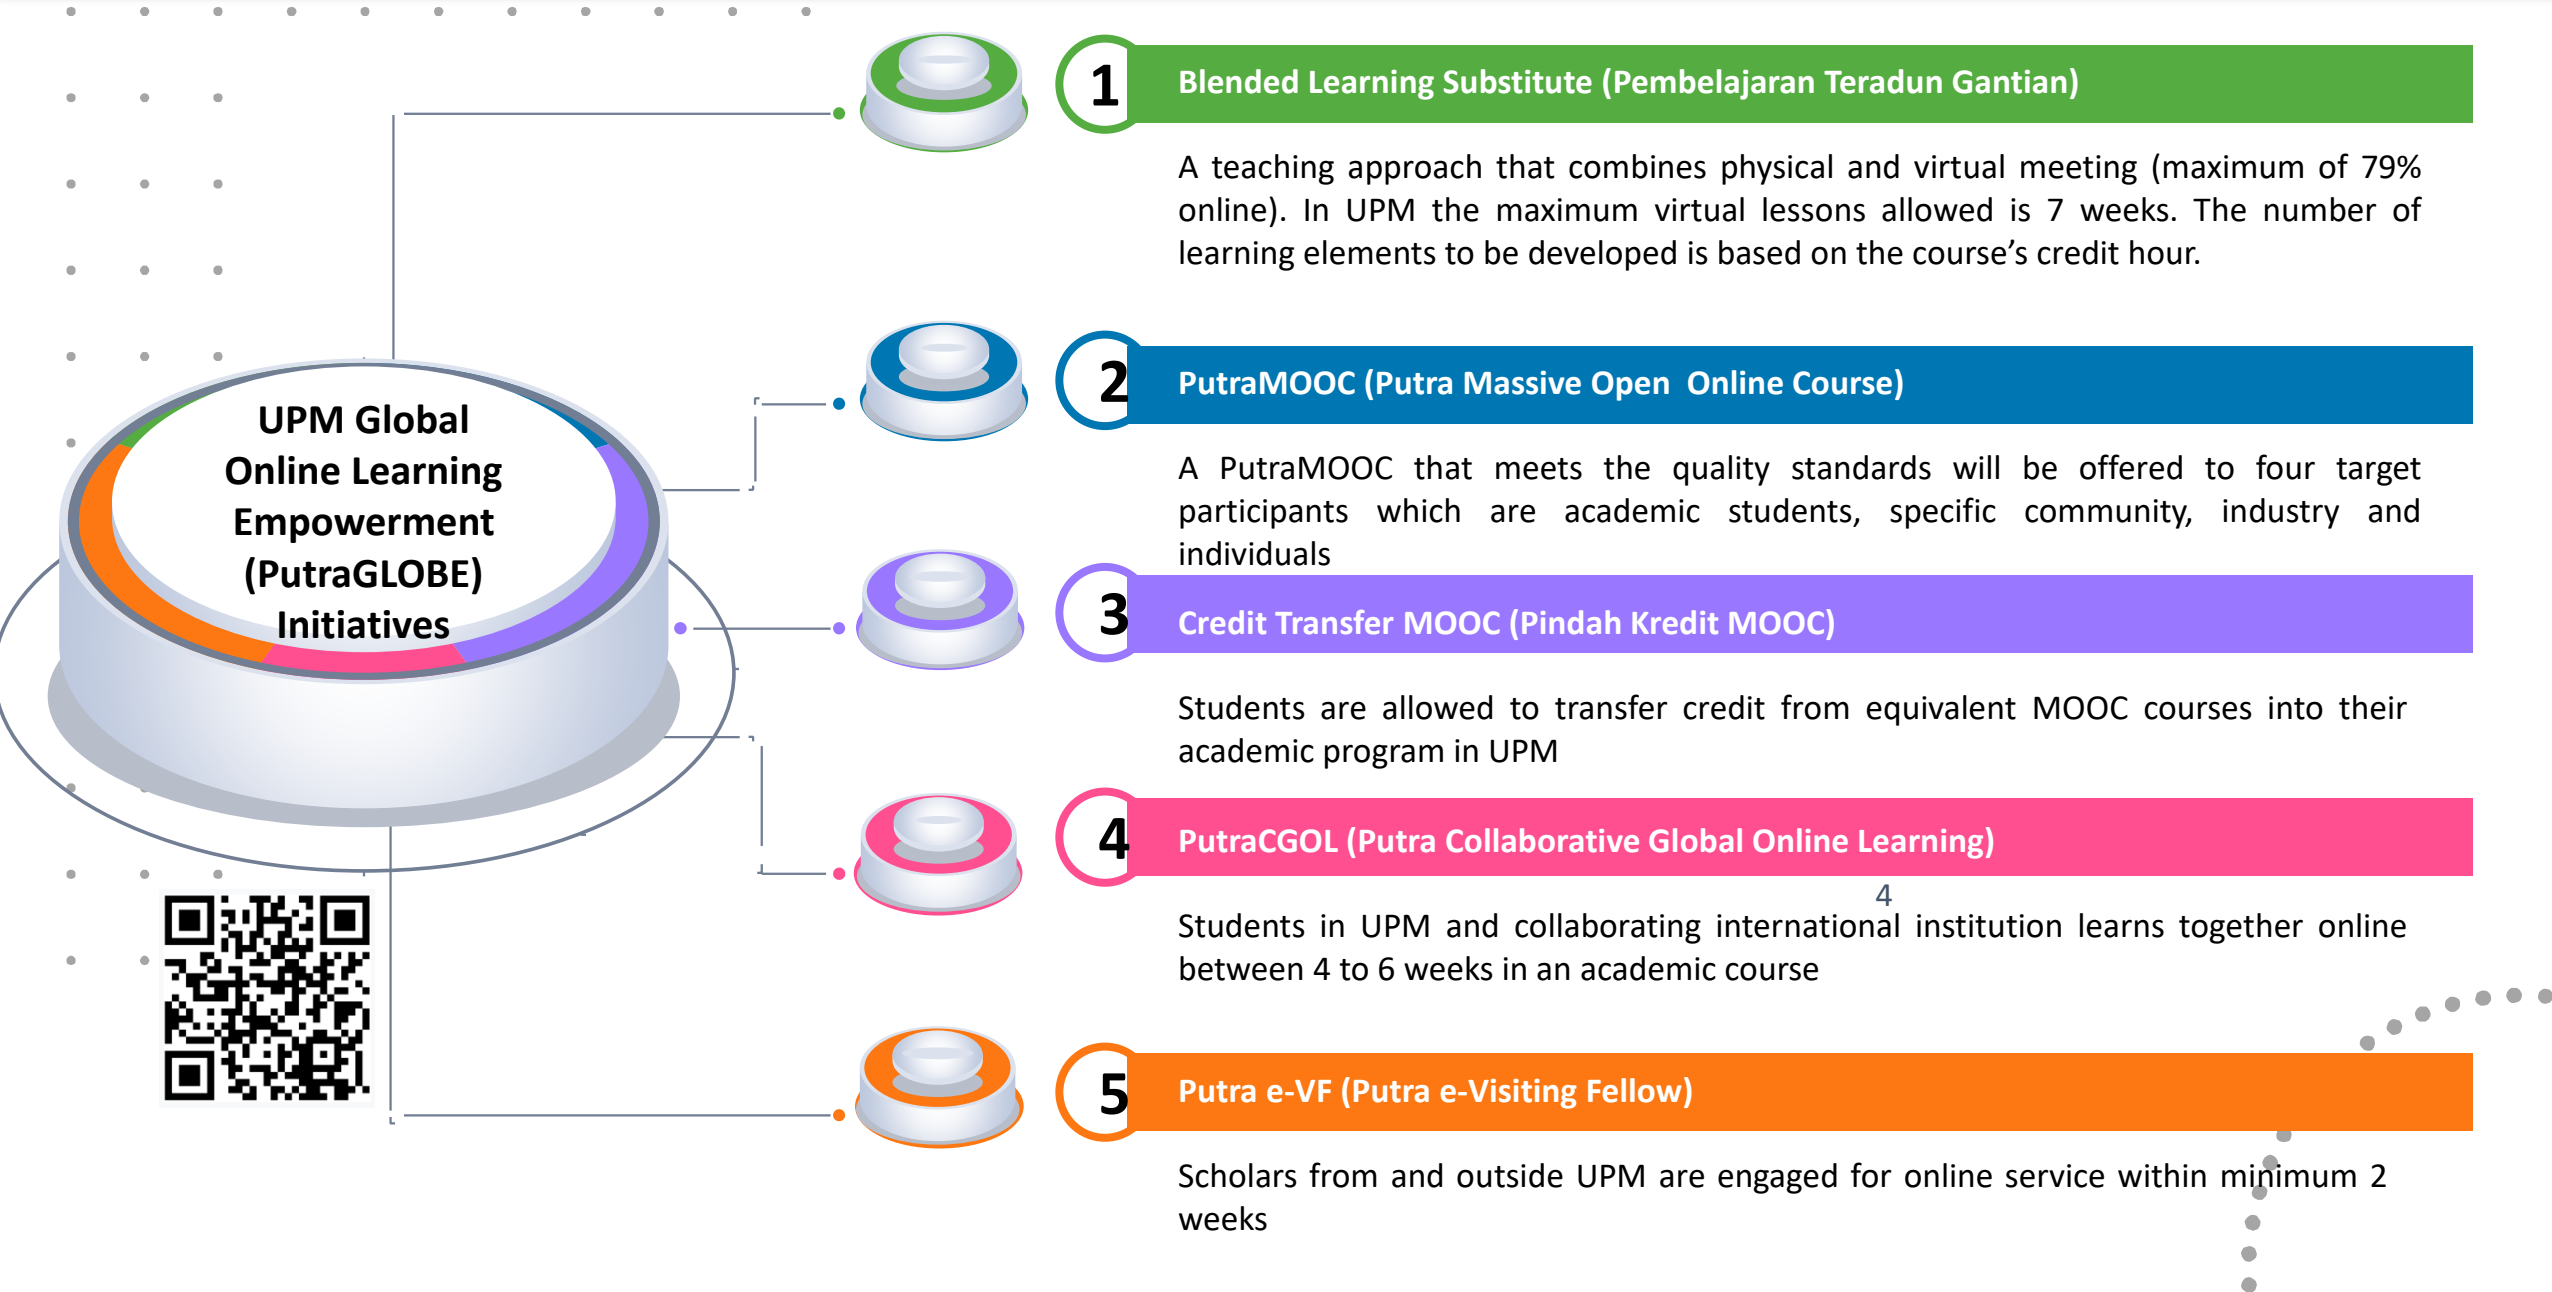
UPM Global Online Learning Empowerment (PutraGLOBE) Initiatives

1 Blended Learning Substitute (Pembelajaran Teradun Gantian)

A teaching approach that combines physical and virtual meeting (maximum of 79% online). In UPM the maximum virtual lessons allowed is 7 weeks. The number of learning elements to be developed is based on the course's credit hour.

2 PutraMOOC (Putra Massive Open Online Course)

A PutraMOOC that meets the quality standards will be offered to four target participants which are academic students, specific community, industry and individuals

3 Credit Transfer MOOC (Pindah Kredit MOOC)

Students are allowed to transfer credit from equivalent MOOC courses into their academic program in UPM

4 PutraCGOL (Putra Collaborative Global Online Learning)

4

Students in UPM and collaborating international institution learns together online between 4 to 6 weeks in an academic course

5 Putra e-VF (Putra e-Visiting Fellow)

Scholars from and outside UPM are engaged for online service within minimum 2 weeks